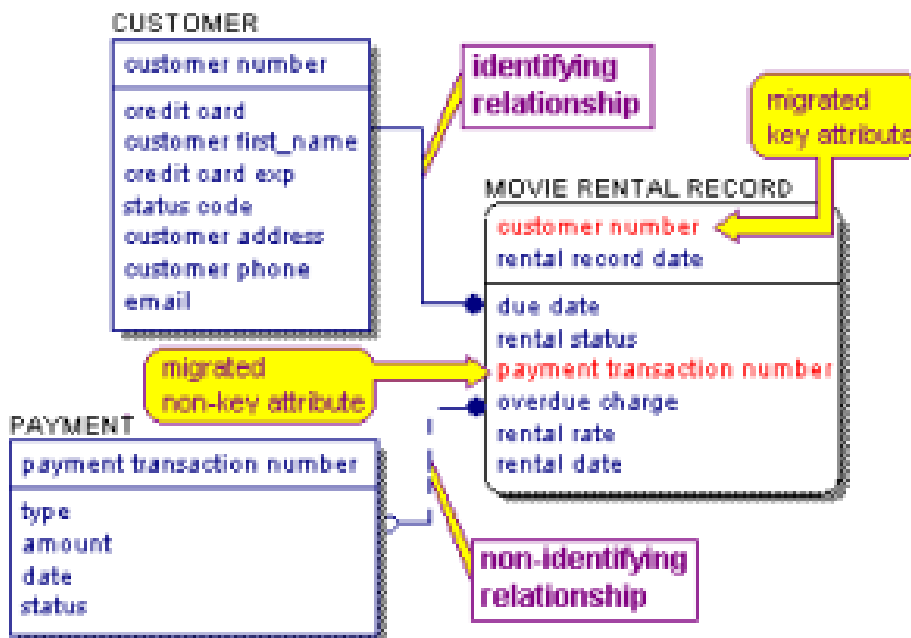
CUSTOMER

customer number

credit card
customer first_name
credit card exp
status code
customer address
customer phone
email

identifying relationship

migrated key attribute

MOVIE RENTAL RECORD

customer number
rental record date

due date
rental status
payment transaction number
overdue charge
rental rate
rental date

migrated non-key attribute

PAYMENT

payment transaction number

type
amount
date
status

non-identifying relationship